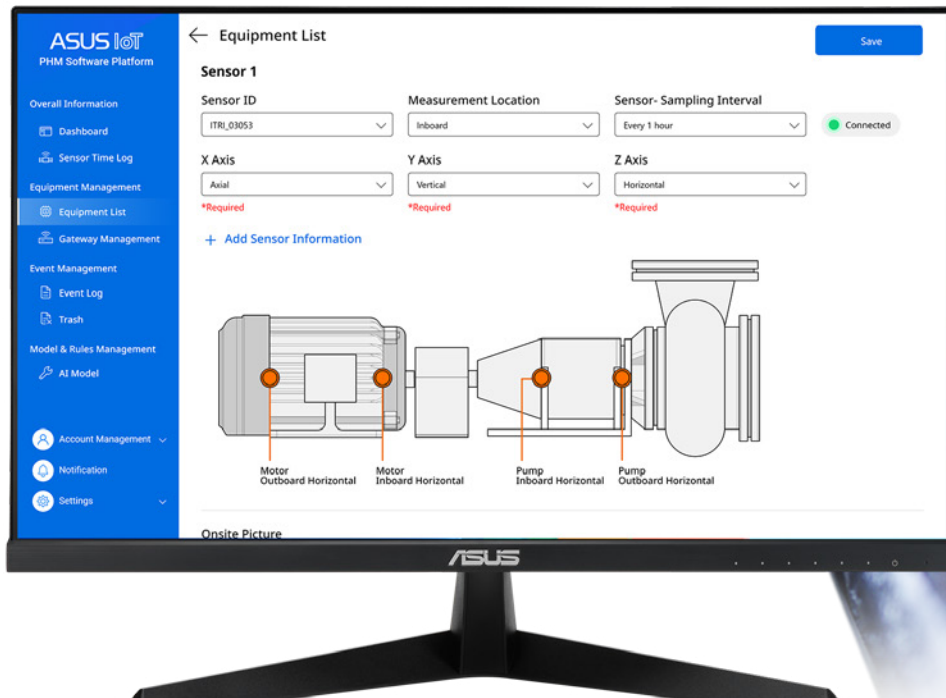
ASUS IoT
PHM Software Platform

Overall Information
Dashboard
Sensor Time Log
Equipment Management
Equipment List
Gateway Management
Event Management
Event Log
Trash
Model & Rules Management
AI Model

Account Management
Notification
Settings

← Equipment List

Save

Sensor 1

Sensor ID
ITRI_03053

Measurement Location
Inboard

Sensor- Sampling Interval
Every 1 hour

Connected

X Axis
Axial
*Required

Y Axis
Vertical
*Required

Z Axis
Horizontal
*Required

+ Add Sensor Information

Motor
Outboard Horizontal

Motor
Inboard Horizontal

Pump
Inboard Horizontal

Pump
Outboard Horizontal

Onsite Picture

ASUS